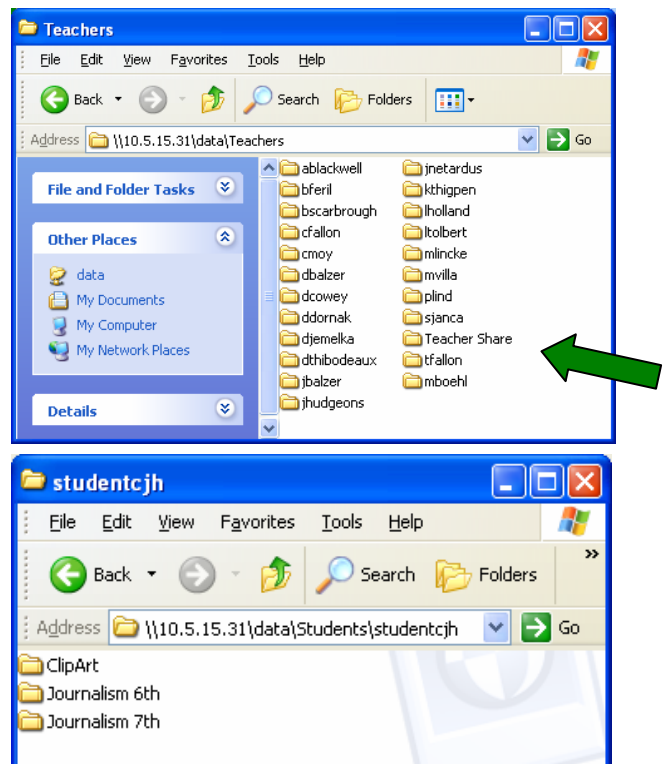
Teachers

File Edit View Favorites Tools Help

Back Search Folders

Address \\10.5.15.31\data\Teachers Go

File and Folder Tasks

Other Places

data
My Documents
My Computer
My Network Places

Details

ablackwell
bferil
bscarbrough
cfallon
cmoy
dbalzer
dcowey
ddornak
djemelka
dthibodeaux
jbalzer
jhudgeons
jnetardus
kthigpen
lholland
ltolbert
mlincke
mvilla
plind
sjanca
Teacher Share
tfallon
mboehl

studentcjh

File Edit View Favorites Tools Help

Back Search Folders

Address \\10.5.15.31\data\Students\studentcjh Go

ClipArt
Journalism 6th
Journalism 7th